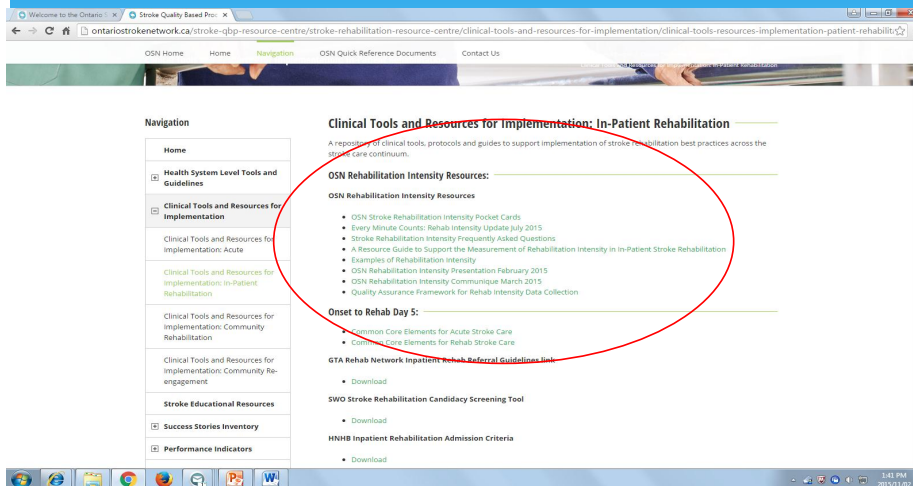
Welcome to the Ontario S ×
Stroke Quality Based Proc ×

ontariostrokenetwork.ca/stroke-qbp-resource-centre/stroke-rehabilitation-resource-centre/clinical-tools-and-resources-for-implementation/clinical-tools-resources-implementation-patient-rehabilit

OSN Home
Home
Navigation
OSN Quick Reference Documents
Contact Us

Navigation

Home

Health System Level Tools and Guidelines

Clinical Tools and Resources for Implementation

Clinical Tools and Resources for Implementation: Acute

Clinical Tools and Resources for Implementation: In-Patient Rehabilitation

Clinical Tools and Resources for Implementation: Community Rehabilitation

Clinical Tools and Resources for Implementation: Community Re-engagement

Stroke Educational Resources

Success Stories Inventory

Performance Indicators

Clinical Tools and Resources for Implementation: In-Patient Rehabilitation

A repository of clinical tools, protocols and guides to support implementation of stroke rehabilitation best practices across the stroke care continuum.

OSN Rehabilitation Intensity Resources:

OSN Rehabilitation Intensity Resources

• OSN Stroke Rehabilitation Intensity Pocket Cards
• Every Minute Counts: Rehab Intensity Update July 2015
• Stroke Rehabilitation Intensity Frequently Asked Questions
• A Resource Guide to Support the Measurement of Rehabilitation Intensity in In-Patient Stroke Rehabilitation
• Examples of Rehabilitation Intensity
• OSN Rehabilitation Intensity Presentation February 2015
• OSN Rehabilitation Intensity Communique March 2015
• Quality Assurance Framework for Rehab Intensity Data Collection

Onset to Rehab Day 5:

• Common Core Elements for Acute Stroke Care
• Common Core Elements for Rehab Stroke Care

GTA Rehab Network Inpatient Rehab Referral Guidelines link

• Download

SWO Stroke Rehabilitation Candidacy Screening Tool

• Download

HNHB Inpatient Rehabilitation Admission Criteria

• Download

1:41 PM
2015/11/02